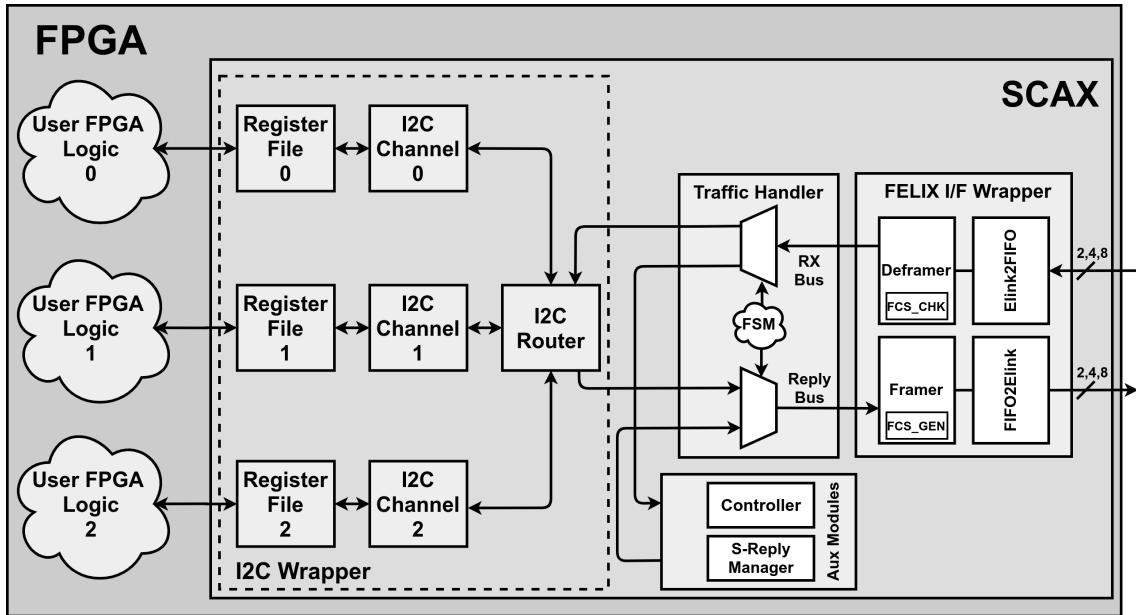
FPGA

SCAX

User FPGA Logic 0

Register File 0

I2C Channel 0

User FPGA Logic 1

Register File 1

I2C Channel 1

I2C Router

User FPGA Logic 2

Register File 2

I2C Channel 2

I2C Wrapper

Traffic Handler

RX Bus

FSM

Reply Bus

FELIX I/F Wrapper

Deframer

FCS_CHK

Elink2FIFO

2,4,8

Framer

FCS_GEN

FIFO2Elink

2,4,8

Controller

S-Reply Manager

Aux Modules